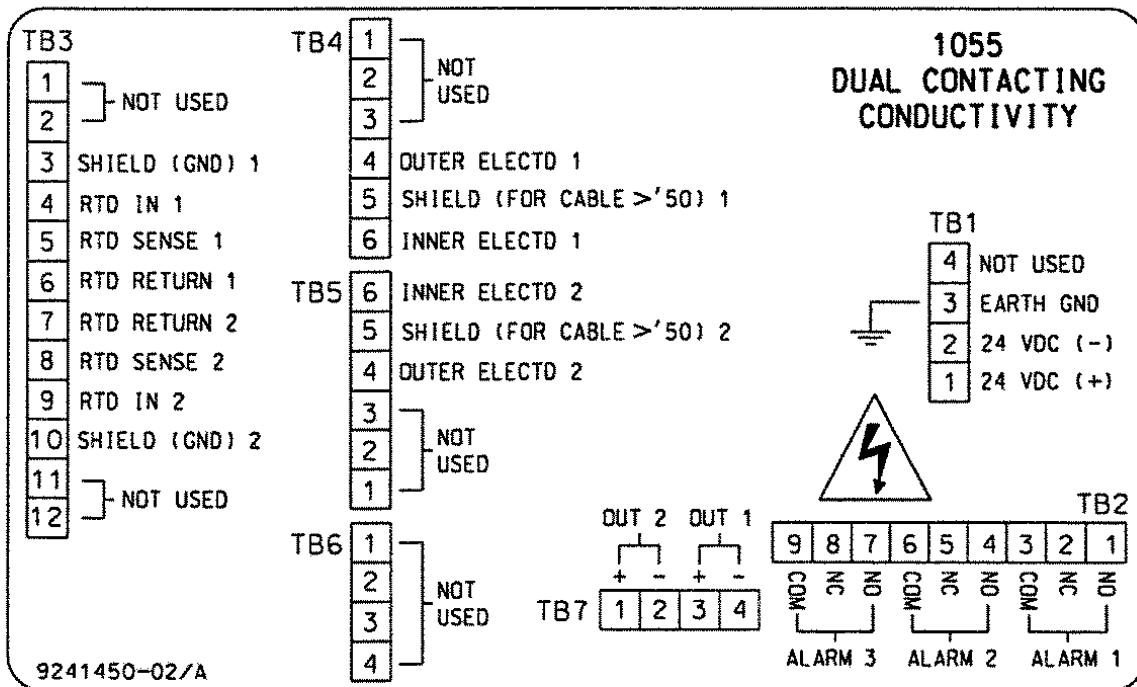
TB3

| | |
|---|---|
| 1 | NOT USED |
| 2 | |
| 3 | SHIELD (GND) 1 |
| 4 | RTD IN 1 |
| 5 | RTD SENSE 1 |
| 6 | RTD RETURN 1 |
| 7 | RTD RETURN 2 |
| 8 | RTD SENSE 2 |
| 9 | RTD IN 2 |
| 10 | SHIELD (GND) 2 |
| 11 | NOT USED |
| 12 | |

TB4

| | |
|---|---|
| 1 | NOT USED |
| 2 | |
| 3 | |
| 4 | OUTER ELECTD 1 |
| 5 | SHIELD (FOR CABLE >'50) 1 |
| 6 | INNER ELECTD 1 |

TB5

| | |
|---|---|
| 6 | INNER ELECTD 2 |
| 5 | SHIELD (FOR CABLE >'50) 2 |
| 4 | OUTER ELECTD 2 |
| 3 | NOT USED |
| 2 | |
| 1 | |

TB6

| | |
|---|---|
| 1 | NOT USED |
| 2 | |
| 3 | |
| 4 | |

9241450-02/A

1055
DUAL CONTACTING
CONDUCTIVITY

TB1

| | |
|---|---|
| 4 | NOT USED |
| 3 | EARTH GND |
| 2 | 24 VDC (-) |
| 1 | 24 VDC (+) |

TB7

OUT 2 OUT 1

| + | - | + | - |
|---|---|---|---|
| 1 | 2 | 3 | 4 |

TB2

| 9 | 8 | 7 | 6 | 5 | 4 | 3 | 2 | 1 |
|---|---|---|---|---|---|---|---|---|
| COM | NC | NO | COM | NC | NO | COM | NC | NO |

ALARM 3 ALARM 2 ALARM 1